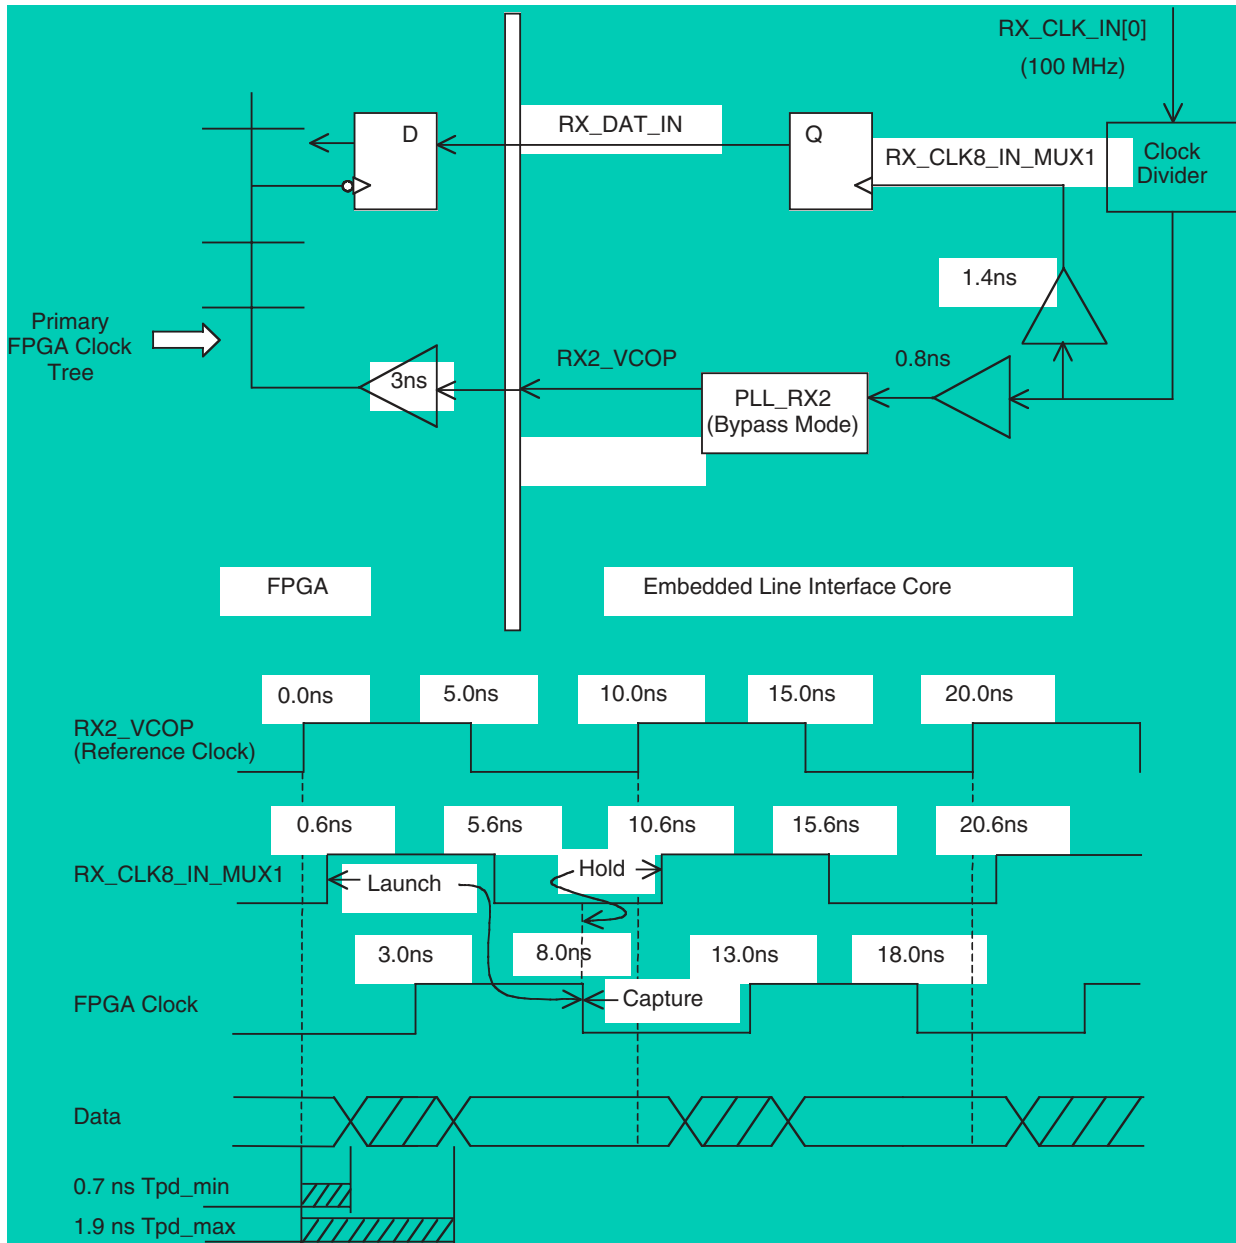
RX_CLK_IN[0]
(100 MHz)

D

RX_DAT_IN

Q

RX_CLK8_IN_MUX1

Clock Divider

1.4ns

Primary FPGA Clock Tree

3ns

RX2_VCOP

0.8ns

PLL_RX2 (Bypass Mode)

FPGA

Embedded Line Interface Core

0.0ns
5.0ns
10.0ns
15.0ns
20.0ns

RX2_VCOP (Reference Clock)

0.6ns
5.6ns
10.6ns
15.6ns
20.6ns

RX_CLK8_IN_MUX1

Launch

Hold

3.0ns
8.0ns
13.0ns
18.0ns

FPGA Clock

Capture

Data

0.7 ns Tpd_min

1.9 ns Tpd_max